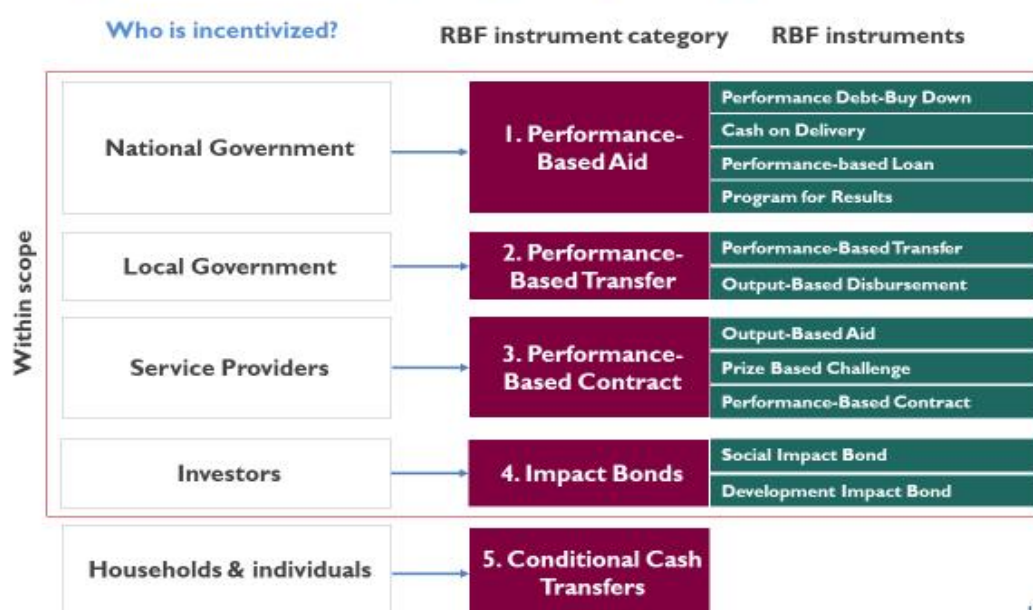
Who is incentivized?

RBF instrument category

RBF instruments

Within scope

| Who is incentivized? | RBF instrument category | RBF instruments |
|---|---|---|
| National Government | 1. Performance-Based Aid | Performance Debt-Buy Down |
| | | Cash on Delivery |
| | | Performance-based Loan |
| | | Program for Results |
| Local Government | 2. Performance-Based Transfer | Performance-Based Transfer |
| | | Output-Based Disbursement |
| Service Providers | 3. Performance-Based Contract | Output-Based Aid |
| | | Prize Based Challenge |
| | | Performance-Based Contract |
| Investors | 4. Impact Bonds | Social Impact Bond |
| | | Development Impact Bond |
| Households & individuals | 5. Conditional Cash Transfers | |